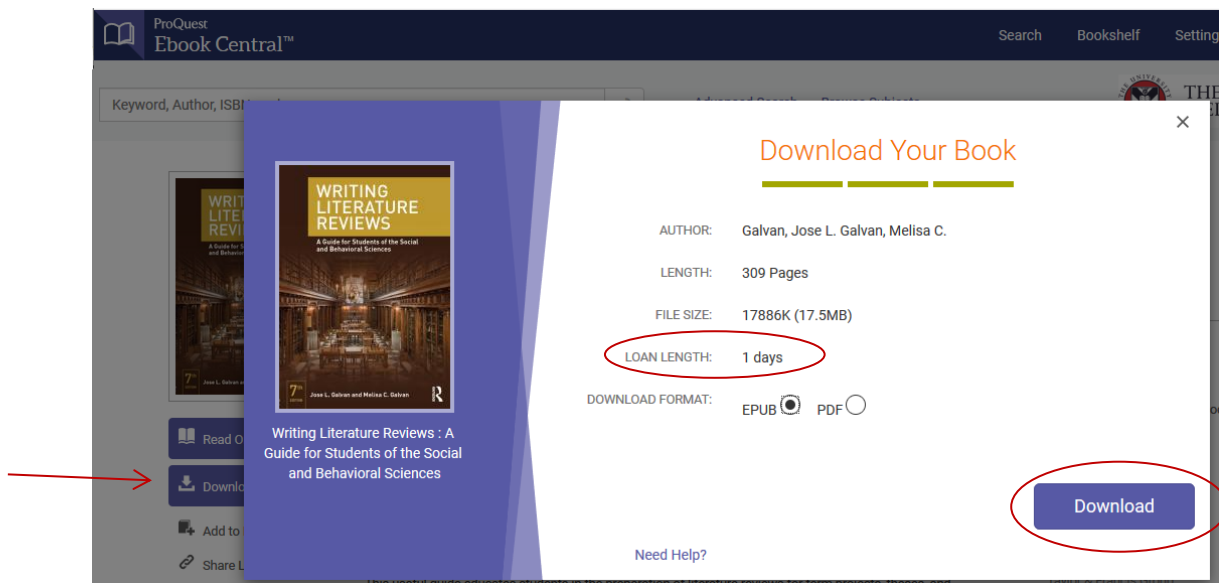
ProQuest
Ebook Central™

Search Bookshelf Setting

Keyword, Author, ISBN

THE

WRITING LITERATURE REVIEWS

A Guide for Students of the Social and Behavioral Sciences

7th

Jose L. Galvan and Melisa C. Galvan

R

Writing Literature Reviews : A Guide for Students of the Social and Behavioral Sciences

Read O

Downlo

Add to

Share L

×

Download Your Book

AUTHOR: Galvan, Jose L. Galvan, Melisa C.

LENGTH: 309 Pages

FILE SIZE: 17886K (17.5MB)

LOAN LENGTH: 1 days

DOWNLOAD FORMAT: EPUB PDF

Download

Need Help?